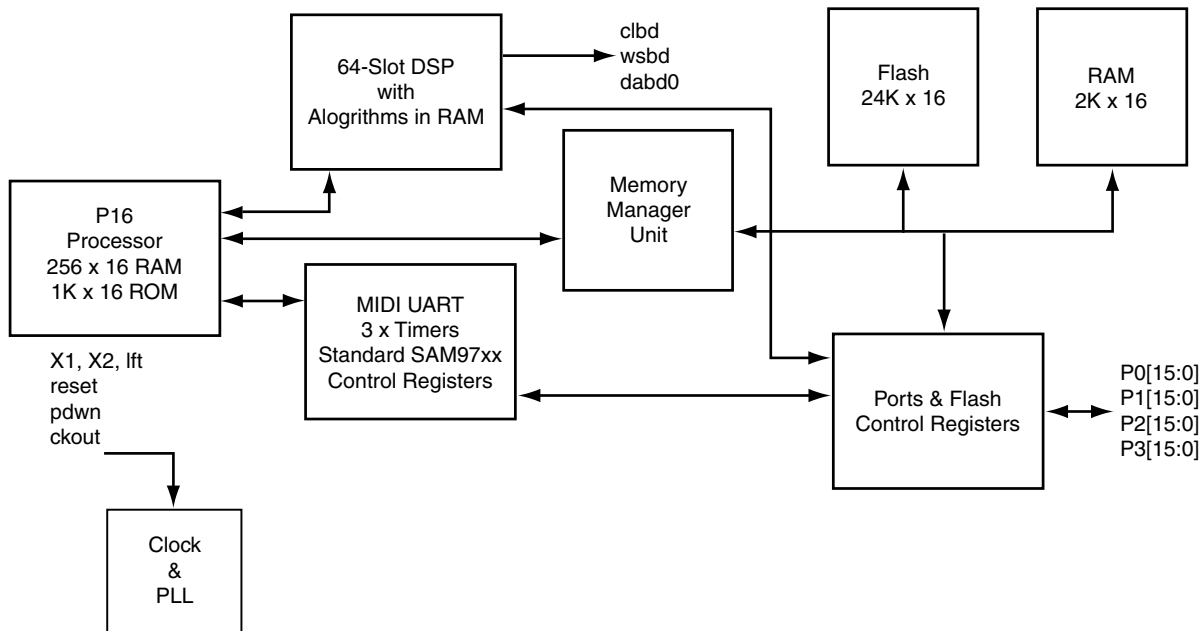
64-Slot DSP
with
Alogrithms in RAM

clbd
wsbd
dabd0

Flash
24K x 16

RAM
2K x 16

P16
Processor
256 x 16 RAM
1K x 16 ROM

Memory
Manager
Unit

MIDI UART
3 x Timers
Standard SAM97xx
Control Registers

X1, X2, lft
reset
pdwn
ckout

Ports & Flash
Control Registers

P0[15:0]
P1[15:0]
P2[15:0]
P3[15:0]

Clock
&
PLL